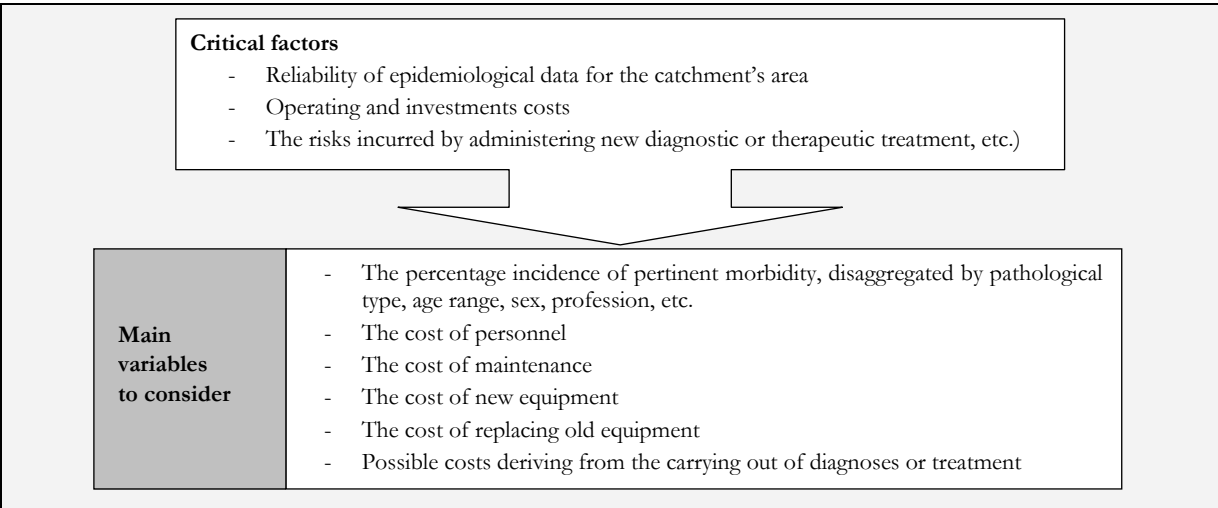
**Critical factors**
- Reliability of epidemiological data for the catchment's area
- Operating and investments costs
- The risks incurred by administering new diagnostic or therapeutic treatment, etc.)

| Main variables to consider | - The percentage incidence of pertinent morbidity, disaggregated by pathological type, age range, sex, profession, etc.<br>- The cost of personnel<br>- The cost of maintenance<br>- The cost of new equipment<br>- The cost of replacing old equipment<br>- Possible costs deriving from the carrying out of diagnoses or treatment |
|---|---|